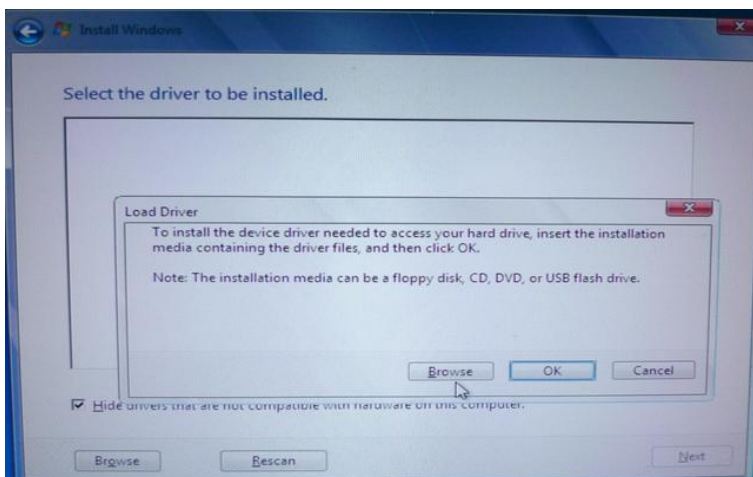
Install Windows

Select the driver to be installed.

Load Driver

To install the device driver needed to access your hard drive, insert the installation media containing the driver files, and then click OK.

Note: The installation media can be a floppy disk, CD, DVD, or USB flash drive.

Browse OK Cancel

Hide drivers that are not compatible with hardware on this computer.

Browse Rescan Next